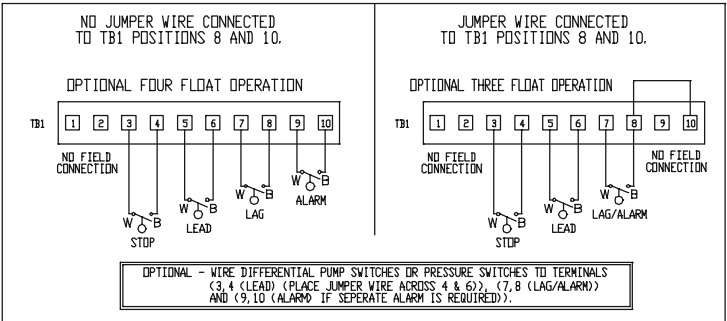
NO JUMPER WIRE CONNECTED TO TB1 POSITIONS 8 AND 10.

OPTIONAL FOUR FLOAT OPERATION

TB1 1 2 3 4 5 6 7 8 9 10

NO FIELD CONNECTION

W B
STOP

W B
LEAD

W B
LAG

W B
ALARM

JUMPER WIRE CONNECTED TO TB1 POSITIONS 8 AND 10.

OPTIONAL THREE FLOAT OPERATION

TB1 1 2 3 4 5 6 7 8 9 10

NO FIELD CONNECTION

NO FIELD CONNECTION

W B
STOP

W B
LEAD

W B
LAG/ALARM

OPTIONAL - WIRE DIFFERENTIAL PUMP SWITCHES OR PRESSURE SWITCHES TO TERMINALS (3,4 (LEAD) (PLACE JUMPER WIRE ACROSS 4 & 6)), (7,8 (LAG/ALARM)) AND (9,10 (ALARM) IF SEPERATE ALARM IS REQUIRED)).